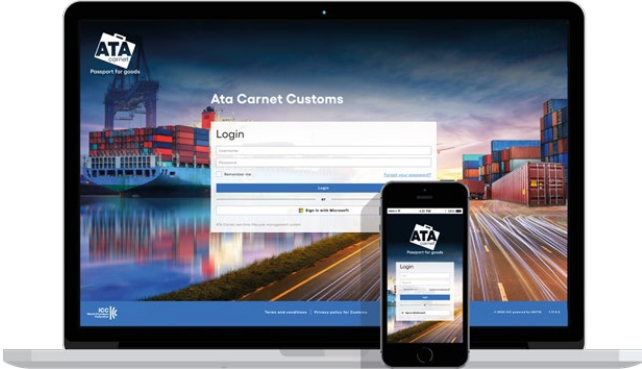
ATA carnet
Passport for goods

Ata Carnet Customs

Login
Username
Password
Remember me
Forgot your password?
Login
or
Sign in with Microsoft

ICC
Terms and conditions | Privacy policy for Customs

ATA carnet
Passport for goods
Login
Login